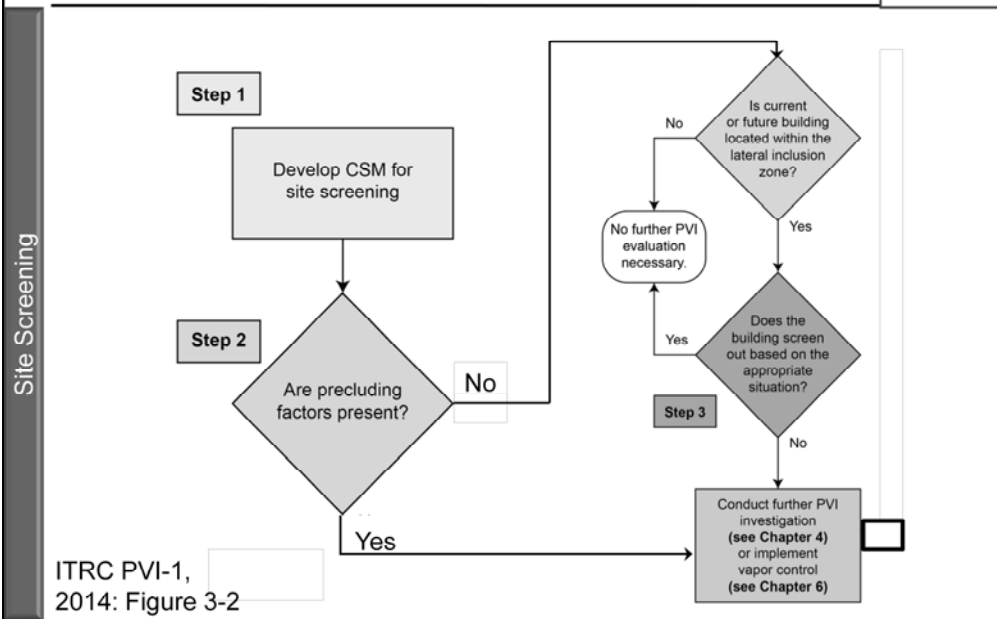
Site Screening

Step 1

Develop CSM for site screening

Step 2

Are precluding factors present?

No

Yes

Is current or future building located within the lateral inclusion zone?

No

Yes

No further PVI evaluation necessary.

Does the building screen out based on the appropriate situation?

Yes

Step 3

No

Conduct further PVI investigation **(see Chapter 4)** or implement vapor control **(see Chapter 6)**

ITRC PVI-1, 2014: Figure 3-2